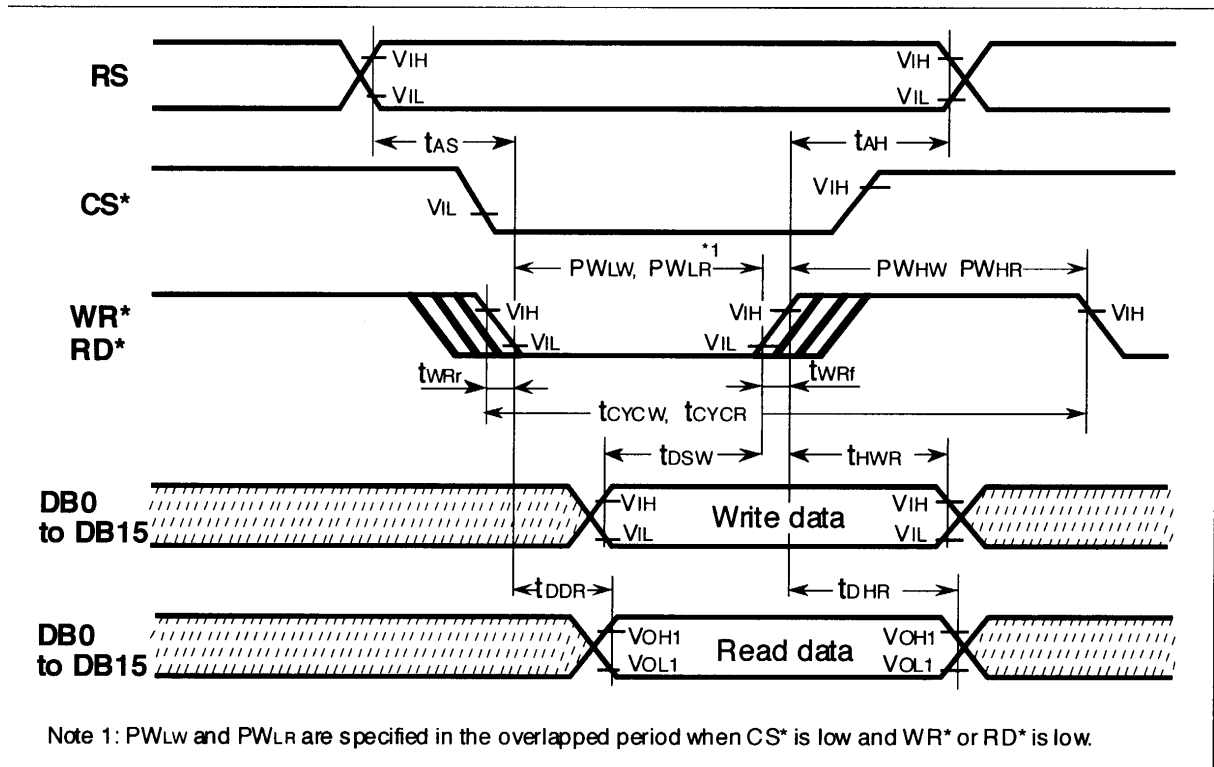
RS

VIH
VIL
VIH
VIL

tAS
tAH

CS*

VIL
VIH

PWLW, PWLR *1
PWHW PWHR

WR*
RD*

VIH
VIL
VIH
VIL
VIH

tWRr
tWRf

tCYCW, tCYCR

tDSW
tHWR

DB0
to DB15

VIH
VIL
Write data
VIH
VIL

tDDR
tDHR

DB0
to DB15

VOH1
VOL1
Read data
VOH1
VOL1

Note 1: PWLW and PWLR are specified in the overlapped period when CS* is low and WR* or RD* is low.